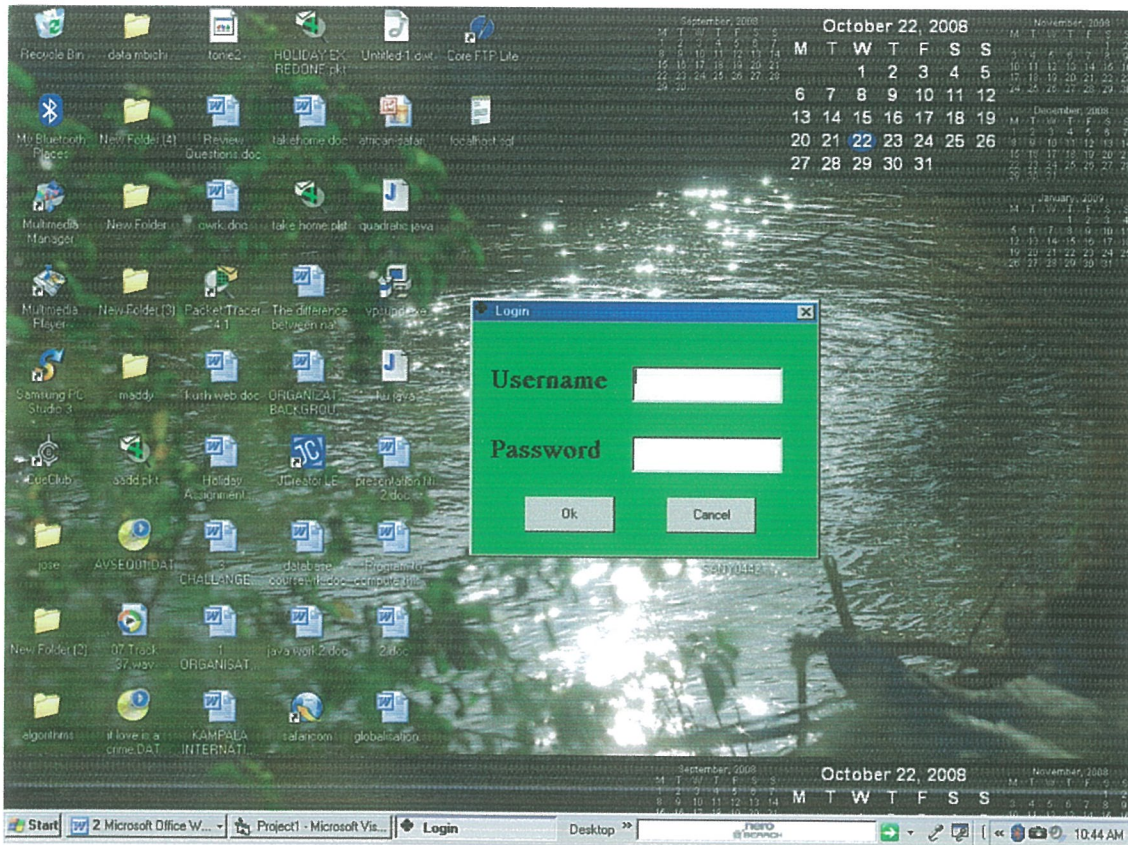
Recycle Bin
data mbithi
tonie2
HOLIDAY EX REDONE.pkt
Untitled-1.dwt
Core FTP Lite

My Bluetooth Places
New Folder (4)
Review Questions.doc
takehome.doc
african safari
localhost.sql

Multimedia Manager
New Folder
owrk.doc
take home.pkt
quadratic.java

Multimedia Player
New Folder (3)
Packet Tracer 4.1
The difference between na
vpsupdate

Samsung PC Studio 3
maddy
kush web.doc
ORGANIZAT BACKGROU
liu.java

CueClub
sddd.pkt
Holiday Assignment
JCreator LE
presentation N 2.doc

jose
AVSEQ01.DAT
CHALLANGE
database course...doc
Program to compute...

New Folder (2)
07 Track 37.wav
1 ORGANISAT
java work 2.doc
2.doc

algorithms
if love is a crime.DAT
KAMPALA INTERNATI
safaricom
globalisation

SAU0448

September, 2008
October 22, 2008
November, 2008
December, 2008
January, 2009

| M | T | W | T | F | S | S |
|---|---|---|---|---|---|---|
| | | 1 | 2 | 3 | 4 | 5 |
| 6 | 7 | 8 | 9 | 10 | 11 | 12 |
| 13 | 14 | 15 | 16 | 17 | 18 | 19 |
| 20 | 21 | 22 | 23 | 24 | 25 | 26 |
| 27 | 28 | 29 | 30 | 31 | | |

Login
Username
Password
Ok
Cancel

October 22, 2008
M T W T F S S

Start
2 Microsoft Office W...
Project1 - Microsoft Vis...
Login
Desktop
nero
10:44 AM